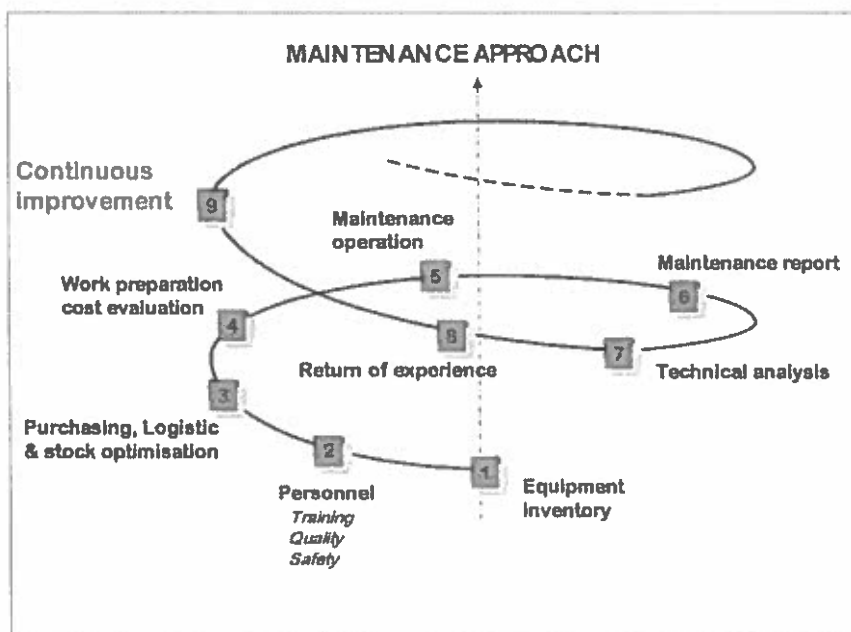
MAINTENANCE APPROACH

Continuous improvement

9

Maintenance operation

Work preparation cost evaluation

5

Maintenance report

6

4

8

7

Return of experience

Technical analysis

3

Purchasing, Logistic & stock optimisation

2

1

Personnel

*Training*

*Quality*

*Safety*

Equipment inventory